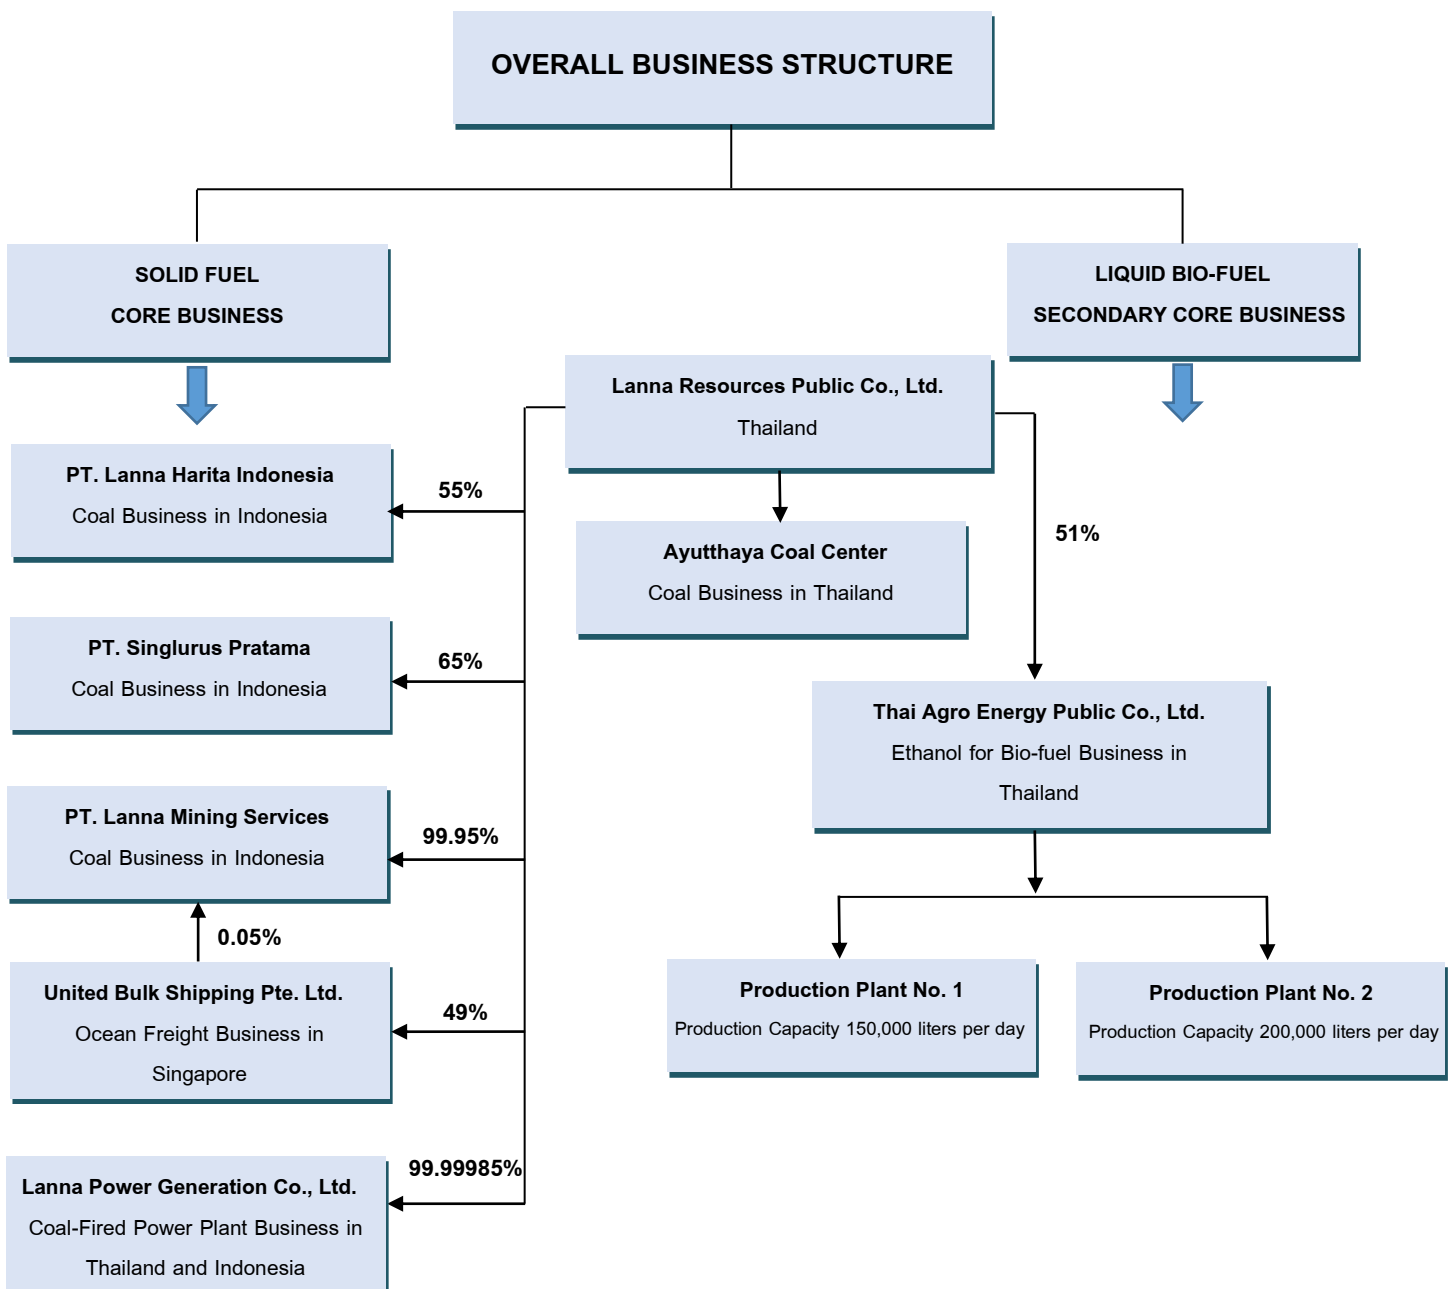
OVERALL BUSINESS STRUCTURE

SOLID FUEL
CORE BUSINESS

LIQUID BIO-FUEL
SECONDARY CORE BUSINESS

Lanna Resources Public Co., Ltd.
Thailand

PT. Lanna Harita Indonesia
Coal Business in Indonesia

55%

Ayutthaya Coal Center
Coal Business in Thailand

51%

PT. Singlurus Pratama
Coal Business in Indonesia

65%

Thai Agro Energy Public Co., Ltd.
Ethanol for Bio-fuel Business in Thailand

PT. Lanna Mining Services
Coal Business in Indonesia

99.95%

0.05%

United Bulk Shipping Pte. Ltd.
Ocean Freight Business in Singapore

49%

Production Plant No. 1
Production Capacity 150,000 liters per day

Production Plant No. 2
Production Capacity 200,000 liters per day

99.99985%

Lanna Power Generation Co., Ltd.
Coal-Fired Power Plant Business in Thailand and Indonesia